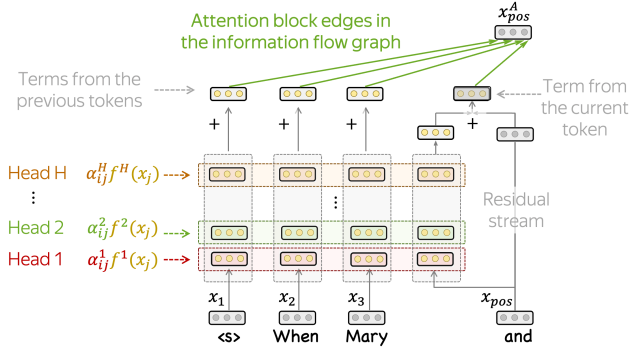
Attention block edges in the information flow graph

$x_{pos}^{A}$

Terms from the previous tokens

Term from the current token

+ + + +

Head H $\alpha_{ij}^{H} f^{H}(x_j)$

⋮

Head 2 $\alpha_{ij}^{2} f^{2}(x_j)$

Head 1 $\alpha_{ij}^{1} f^{1}(x_j)$

⋮

Residual stream

$x_1$ $x_2$ $x_3$ $x_{pos}$

<s> When Mary and